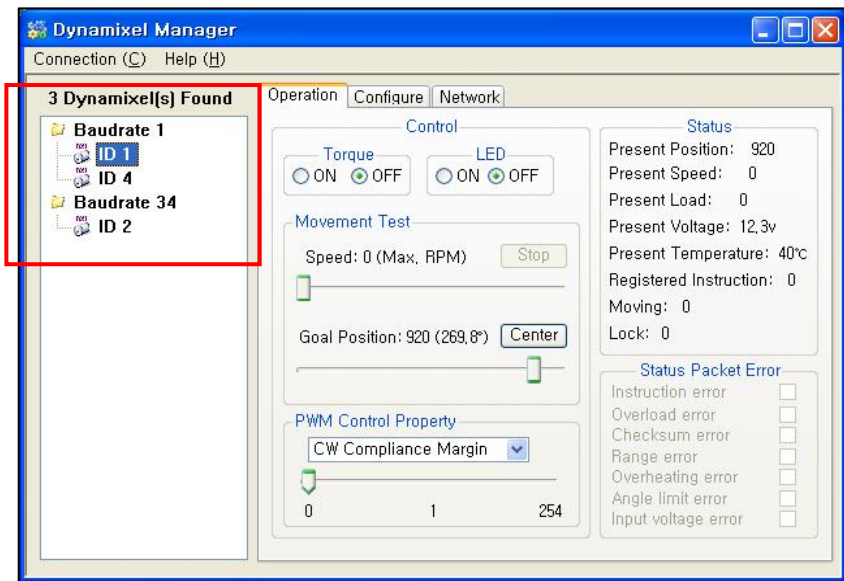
Dynamixel Manager

Connection (C) Help (H)

3 Dynamixel(s) Found

Baudrate 1
ID 1
ID 4
Baudrate 34
ID 2

Operation | Configure | Network

Control

Torque
ON OFF

LED
ON OFF

Movement Test

Speed: 0 (Max, RPM) Stop

Goal Position: 920 (269,8°) Center

PWM Control Property

CW Compliance Margin

0 1 254

Status

Present Position: 920
Present Speed: 0
Present Load: 0
Present Voltage: 12,3v
Present Temperature: 40℃
Registered Instruction: 0
Moving: 0
Lock: 0

Status Packet Error

Instruction error
Overload error
Checksum error
Range error
Overheating error
Angle limit error
Input voltage error